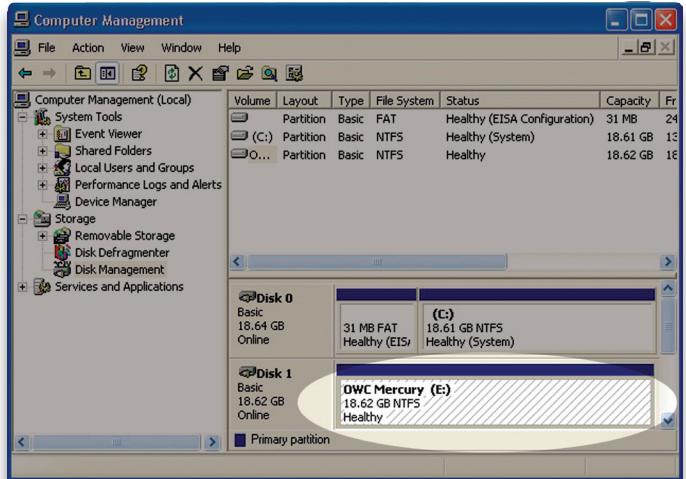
Computer Management

File Action View Window Help

Computer Management (Local)
System Tools
Event Viewer
Shared Folders
Local Users and Groups
Performance Logs and Alerts
Device Manager
Storage
Removable Storage
Disk Defragmenter
Disk Management
Services and Applications

| Volume | Layout | Type | File System | Status | Capacity | Fr |
|---|---|---|---|---|---|---|
| | Partition | Basic | FAT | Healthy (EISA Configuration) | 31 MB | 24 |
| (C:) | Partition | Basic | NTFS | Healthy (System) | 18.61 GB | 13 |
| O... | Partition | Basic | NTFS | Healthy | 18.62 GB | 18 |

Disk 0
Basic
18.64 GB
Online

31 MB FAT
Healthy (EIS/

(C:)
18.61 GB NTFS
Healthy (System)

Disk 1
Basic
18.62 GB
Online

OWC Mercury (E:)
18.62 GB NTFS
Healthy

Primary partition